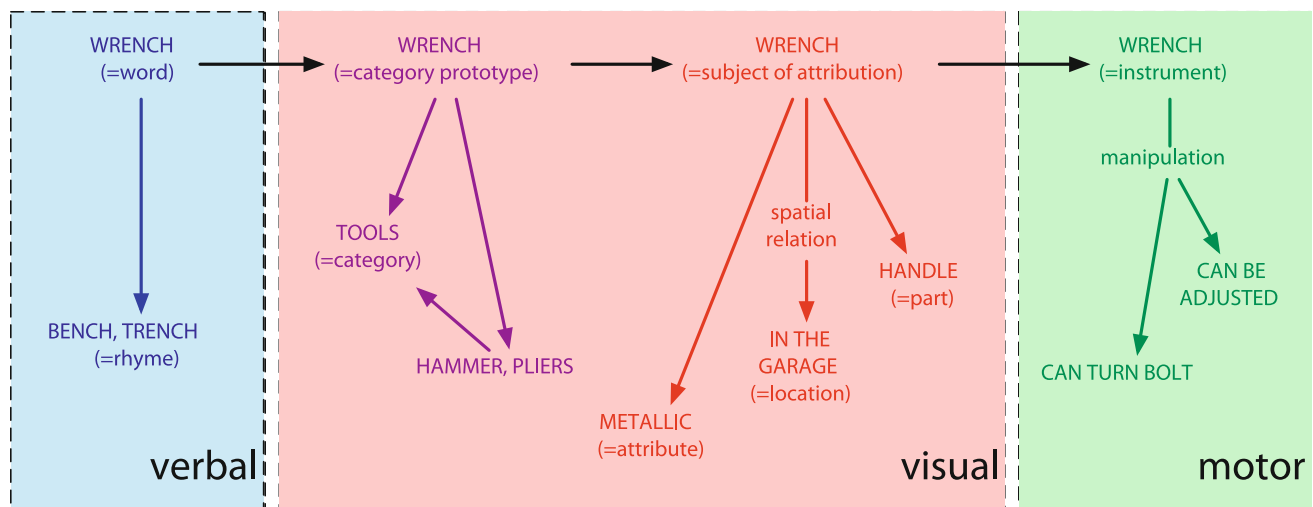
WRENCH
(=word)

BENCH, TRENCH
(=rhyme)

verbal

WRENCH
(=category prototype)

TOOLS
(=category)

HAMMER, PLIERS

WRENCH
(=subject of attribution)

spatial relation

HANDLE
(=part)

IN THE GARAGE
(=location)

METALLIC
(=attribute)

visual

WRENCH
(=instrument)

manipulation

CAN BE ADJUSTED

CAN TURN BOLT

motor